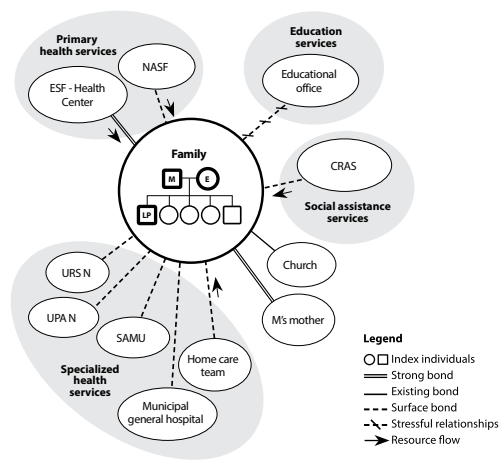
Primary health services

NASF

ESF - Health Center

Education services

Educational office

Family

M

E

LP

CRAS

Social assistance services

Church

M's mother

URS N

UPA N

SAMU

Home care team

Municipal general hospital

Specialized health services

Legend

Index individuals

Strong bond

Existing bond

Surface bond

Stressful relationships

Resource flow